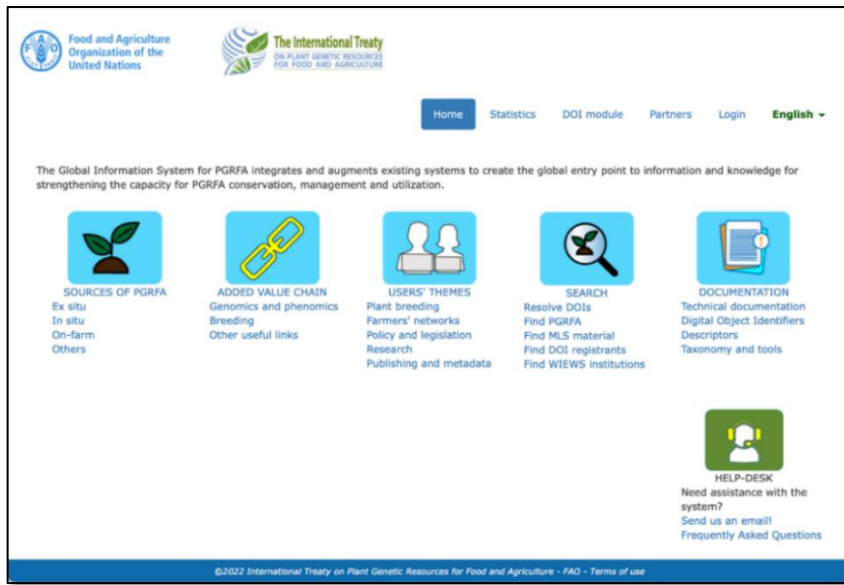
FAO Food and Agriculture Organization of the United Nations

The International Treaty ON PLANT GENETIC RESOURCES FOR FOOD AND AGRICULTURE

Home Statistics DOI module Partners Login English ▾

The Global Information System for PGRFA integrates and augments existing systems to create the global entry point to information and knowledge for strengthening the capacity for PGRFA conservation, management and utilization.

SOURCES OF PGRFA
Ex situ
In situ
On-farm
Others

ADDED VALUE CHAIN
Genomics and phenomics
Breeding
Other useful links

USERS' THEMES
Plant breeding
Farmers' networks
Policy and legislation
Research
Publishing and metadata

SEARCH
Resolve DOIs
Find PGRFA
Find MLS material
Find DOI registrants
Find WIEWS institutions

DOCUMENTATION
Technical documentation
Digital Object Identifiers
Descriptors
Taxonomy and tools

HELP-DESK
Need assistance with the system?
Send us an email!
Frequently Asked Questions

©2022 International Treaty on Plant Genetic Resources for Food and Agriculture - FAO - Terms of use